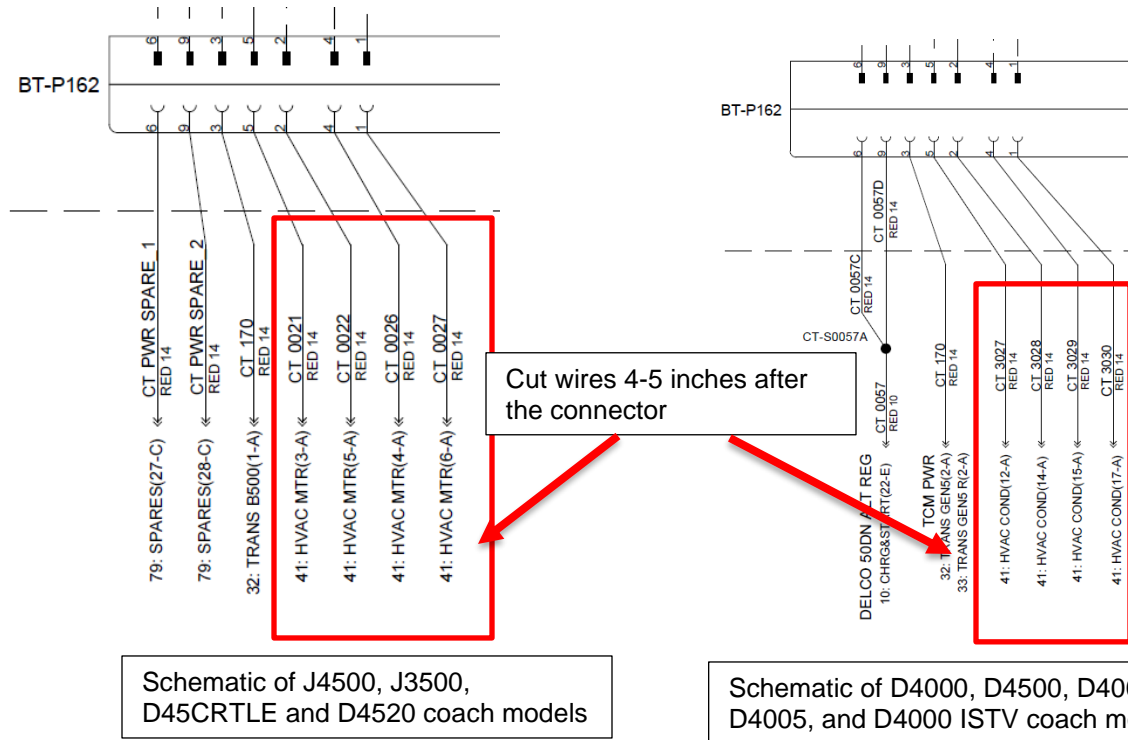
BT-P162

6 9 3 5 2 4 1

6 9 3 5 2 4 1

CT_PWR SPARE_1 RED 14
CT_PWR SPARE_2 RED 14
CT_170 RED 14
CT_0021 RED 14
CT_0022 RED 14
CT_0026 RED 14
CT_0027 RED 14

79: SPARES(27-C)
79: SPARES(28-C)
32: TRANS B500(1-A)
41: HVAC MTR(3-A)
41: HVAC MTR(5-A)
41: HVAC MTR(4-A)
41: HVAC MTR(6-A)

Cut wires 4-5 inches after the connector

BT-P162

6 9 3 5 2 4 1

6 9 3 5 2 4 1

CT_0057D RED 14
CT_0057C RED 14
CT-S0057A
CT_0057 RED 10
CT_170 RED 14
CT_3027 RED 14
CT_3028 RED 14
CT_3029 RED 14
CT_3030 RED 14

DELCO 50DN ALT REG
10: CHRG&START(22-E)
TCM PWR
32: TRANS GEN5(2-A)
33: TRANS GEN5 R(2-A)
41: HVAC COND(12-A)
41: HVAC COND(14-A)
41: HVAC COND(15-A)
41: HVAC COND(17-A)

Schematic of J4500, J3500, D45CRTLE and D4520 coach models

Schematic of D4000, D4500, D40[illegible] D4005, and D4000 ISTV coach m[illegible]